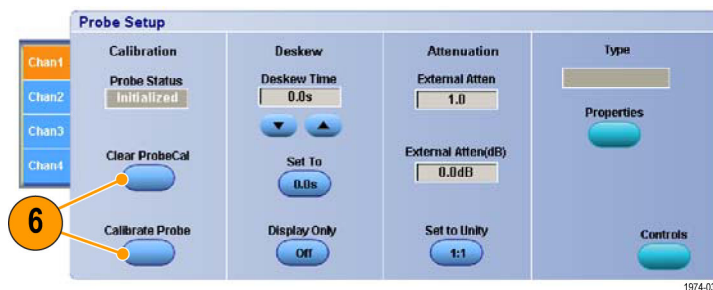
Probe Setup

Chan1
Chan2
Chan3
Chan4

Calibration
Probe Status
Initialized
Clear ProbeCal
Calibrate Probe

Deskew
Deskew Time
0.0s
Set To
0.0s
Display Only
Off

Attenuation
External Atten
1.0
External Atten(dB)
0.0dB
Set to Unity
1:1

Type
Properties
Controls

6

1974-0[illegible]